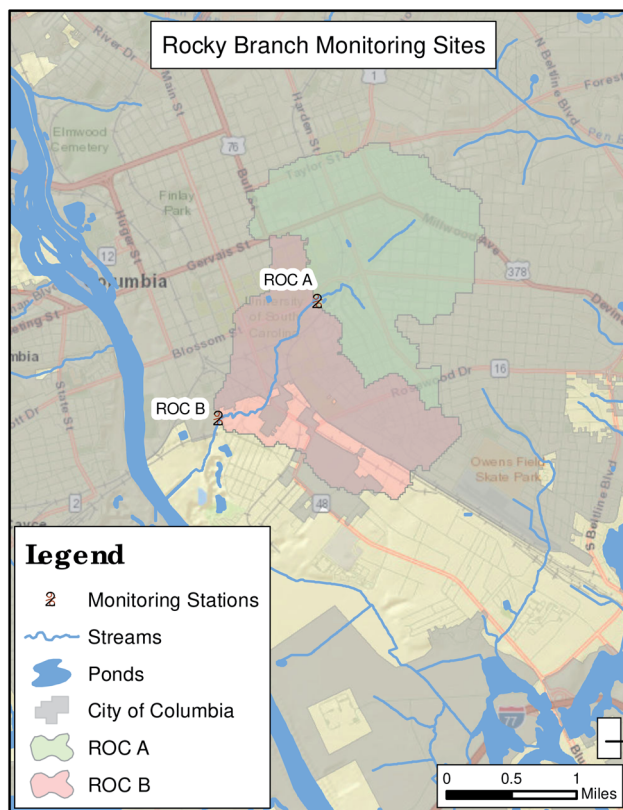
Rocky Branch Monitoring Sites

River Dr
Main St
Harden St
N Beltline Blvd
Forest
Elmwood Cemetery
76
1
Pen
Bull St
Taylor St
Finlay Park
Millwood Ave
Huger St
12
Gervais St
378
Columbia
ROC A
2
University of South Carolina
Devine
Blossom St
16
State St
Rosewood Dr
ROC B
2
Owens Field Skate Park
S Beltline Blvd
2
48
77

Legend
2 Monitoring Stations
Streams
Ponds
City of Columbia
ROC A
ROC B

0 0.5 1
Miles